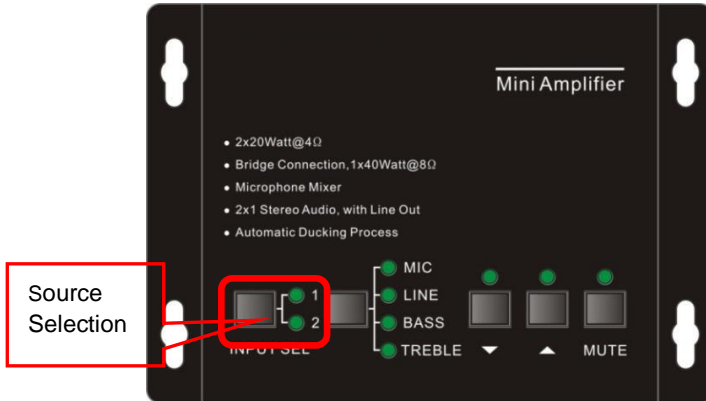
Mini Amplifier

• 2x20Watt@4Ω
• Bridge Connection,1x40Watt@8Ω
• Microphone Mixer
• 2x1 Stereo Audio, with Line Out
• Automatic Ducking Process

Source Selection

1
2
INPUT SEL

MIC
LINE
BASS
TREBLE

▼
▲
MUTE